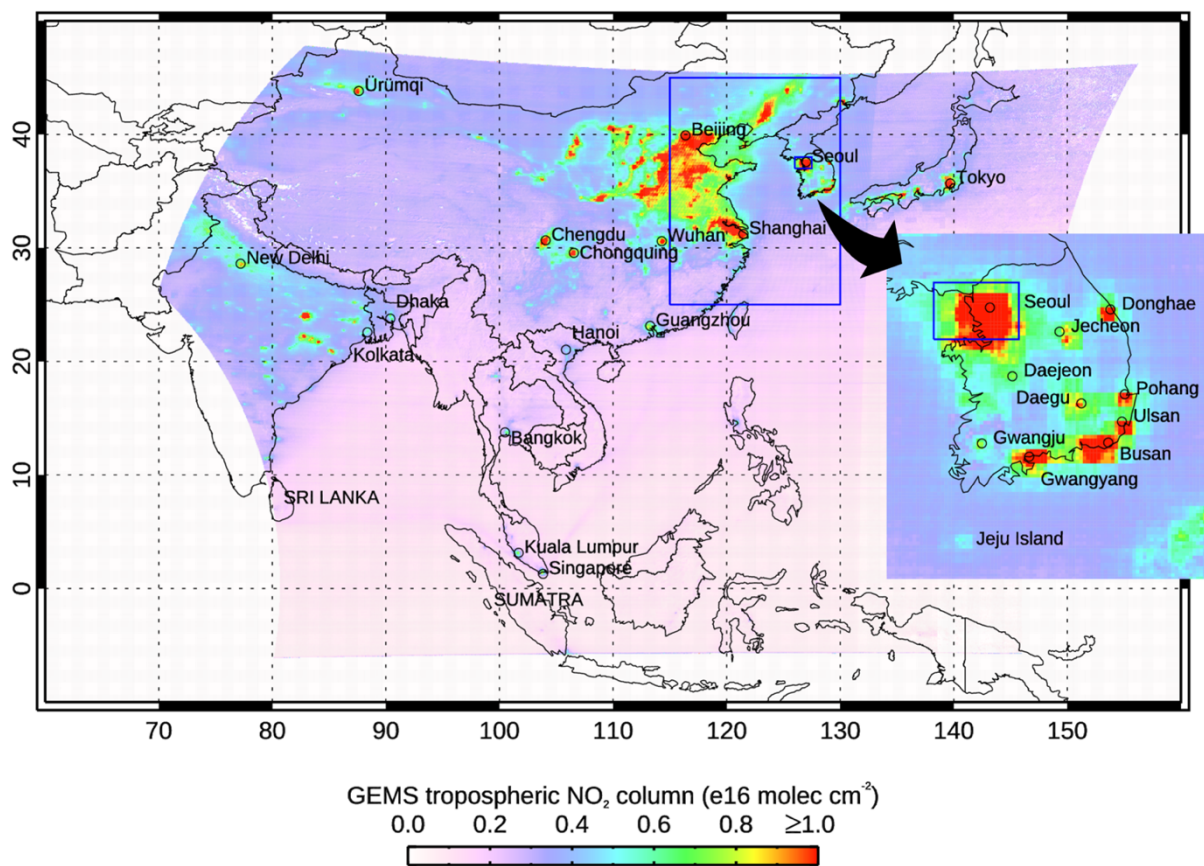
40
30
20
10
0

Ürümqi
Beijing
Seoul
Tokyo
Shanghai
Chengdu
Chongquing
Wuhan
New Delhi
Dhaka
Kolkata
Guangzhou
Hanoi
Bangkok
SRI LANKA
Kuala Lumpur
Singapore
SUMATRA

Seoul
Donghae
Jecheon
Daejeon
Pohang
Daegu
Ulsan
Gwangju
Busan
Gwangyang
Jeju Island

70 80 90 100 110 120 130 140 150

GEMS tropospheric $NO_2$ column (e16 molec $cm^{-2}$)
0.0 0.2 0.4 0.6 0.8 ≥1.0